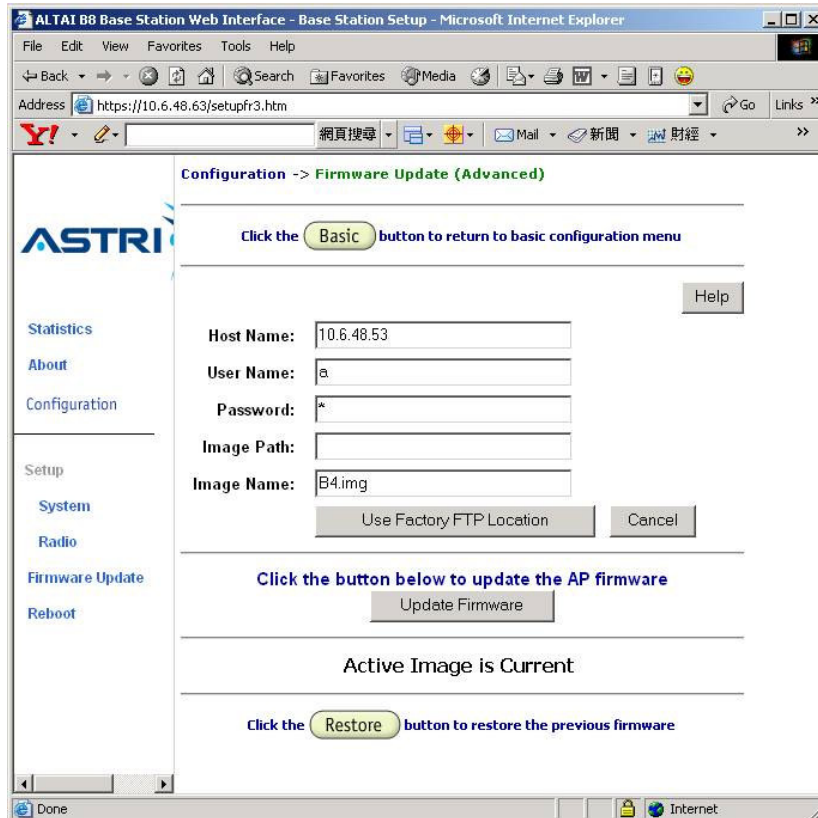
ALTAI B8 Base Station Web Interface - Base Station Setup - Microsoft Internet Explorer

File Edit View Favorites Tools Help

Back Search Favorites Media

Address https://10.6.48.63/setupfr3.htm Go Links

Y! 網頁搜尋 Mail 新聞 財經

Configuration -> Firmware Update (Advanced)

ASTRI

Click the Basic button to return to basic configuration menu

Help

Statistics

About

Configuration

Setup

System

Radio

Firmware Update

Reboot

Host Name: 10.6.48.53

User Name: a

Password: *

Image Path:

Image Name: B4.img

Use Factory FTP Location Cancel

Click the button below to update the AP firmware

Update Firmware

Active Image is Current

Click the Restore button to restore the previous firmware

Done Internet